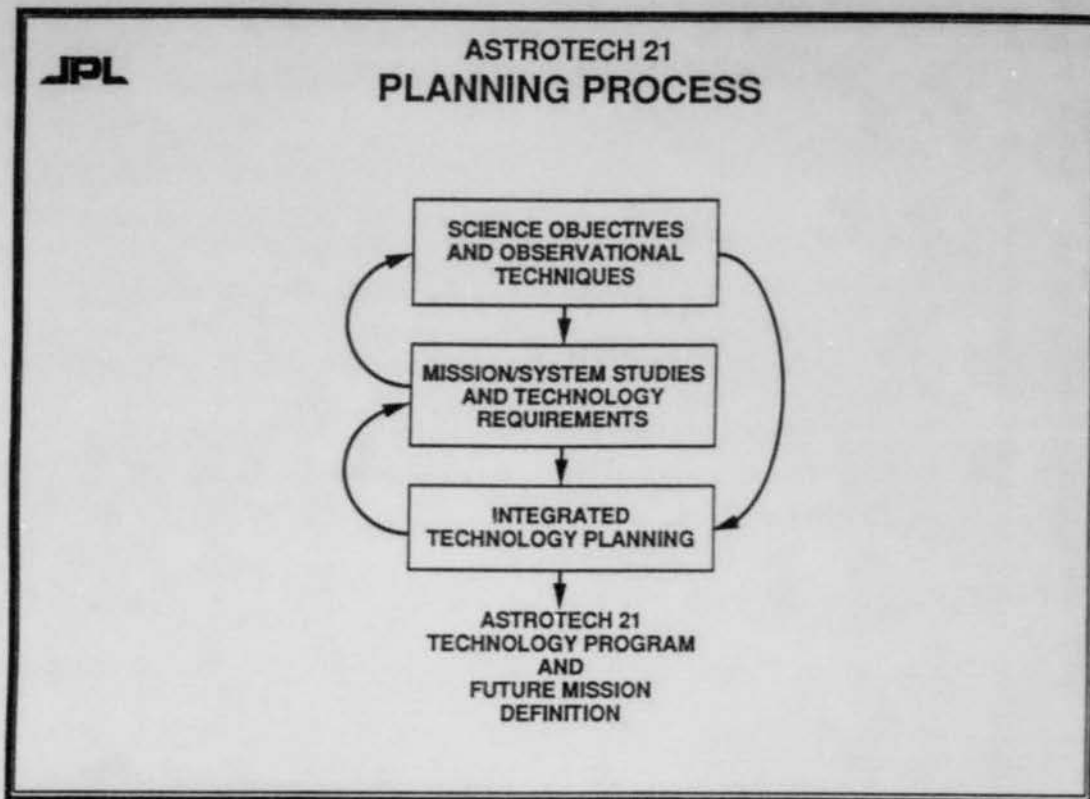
JPL

ASTROTECH 21
PLANNING PROCESS

SCIENCE OBJECTIVES AND OBSERVATIONAL TECHNIQUES

MISSION/SYSTEM STUDIES AND TECHNOLOGY REQUIREMENTS

INTEGRATED TECHNOLOGY PLANNING

ASTROTECH 21 TECHNOLOGY PROGRAM AND FUTURE MISSION DEFINITION